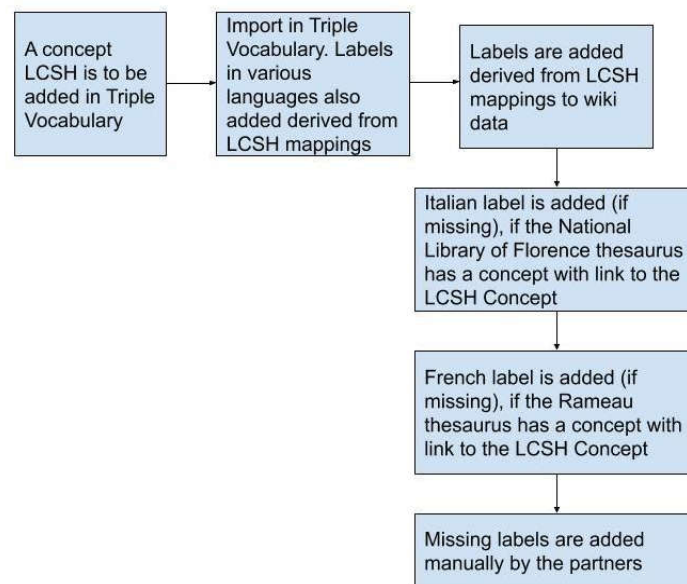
A concept LCSH is to be added in Triple Vocabulary

Import in Triple Vocabulary. Labels in various languages also added derived from LCSH mappings

Labels are added derived from LCSH mappings to wiki data

Italian label is added (if missing), if the National Library of Florence thesaurus has a concept with link to the LCSH Concept

French label is added (if missing), if the Rameau thesaurus has a concept with link to the LCSH Concept

Missing labels are added manually by the partners